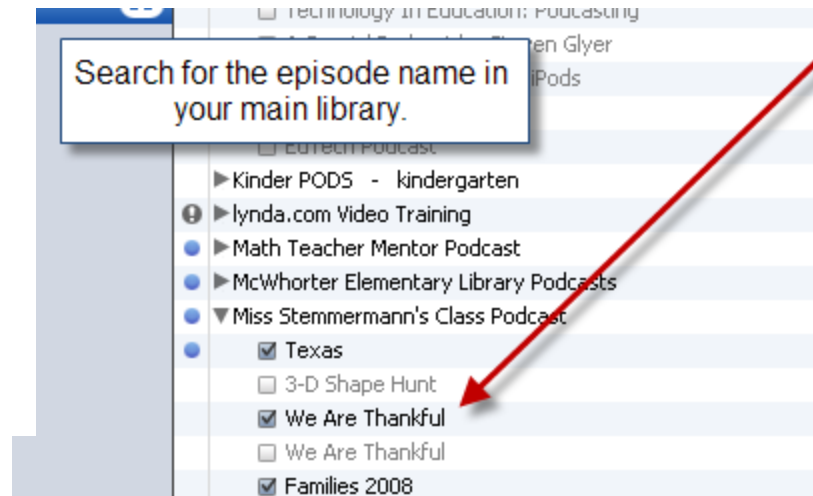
Technology in Education: Podcasting

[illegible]en Glyer

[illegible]iPods

Search for the episode name in your main library.

EdTech Podcast

Kinder PODS - kindergarten

lynda.com Video Training

Math Teacher Mentor Podcast

McWhorter Elementary Library Podcasts

Miss Stemmermann's Class Podcast

Texas

3-D Shape Hunt

We Are Thankful

We Are Thankful

Families 2008